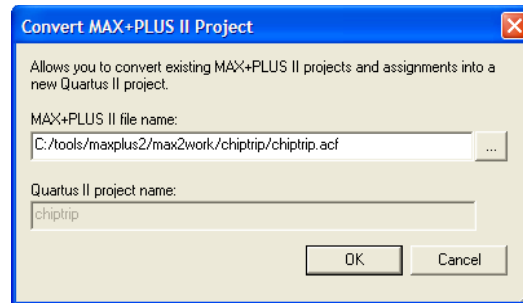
Convert MAX+PLUS II Project

Allows you to convert existing MAX+PLUS II projects and assignments into a new Quartus II project.

MAX+PLUS II file name:

C:/tools/maxplus2/max2work/chiptrip/chiptrip.acf

...

Quartus II project name:

chiptrip

OK

Cancel